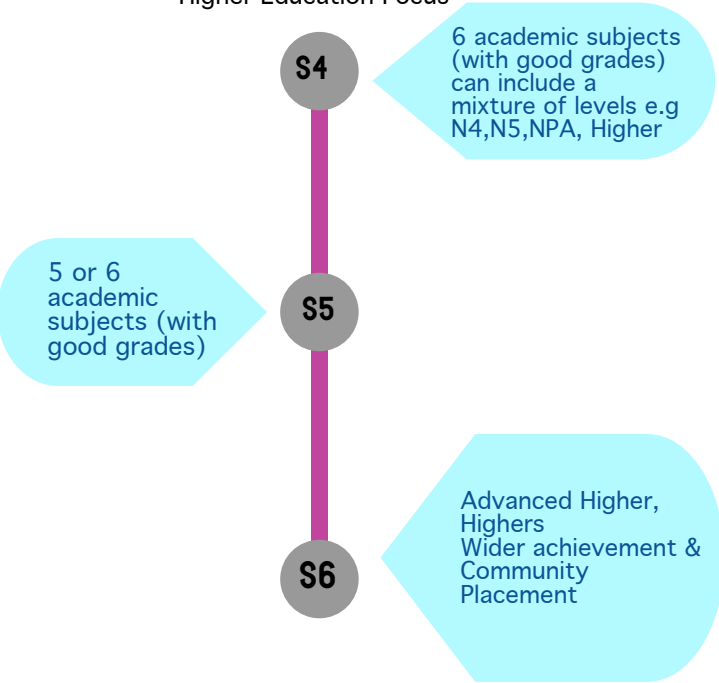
Higher Education Focus

S4

6 academic subjects (with good grades) can include a mixture of levels e.g N4,N5,NPA, Higher

5 or 6 academic subjects (with good grades)

S5

S6

Advanced Higher, Highers
Wider achievement & Community Placement